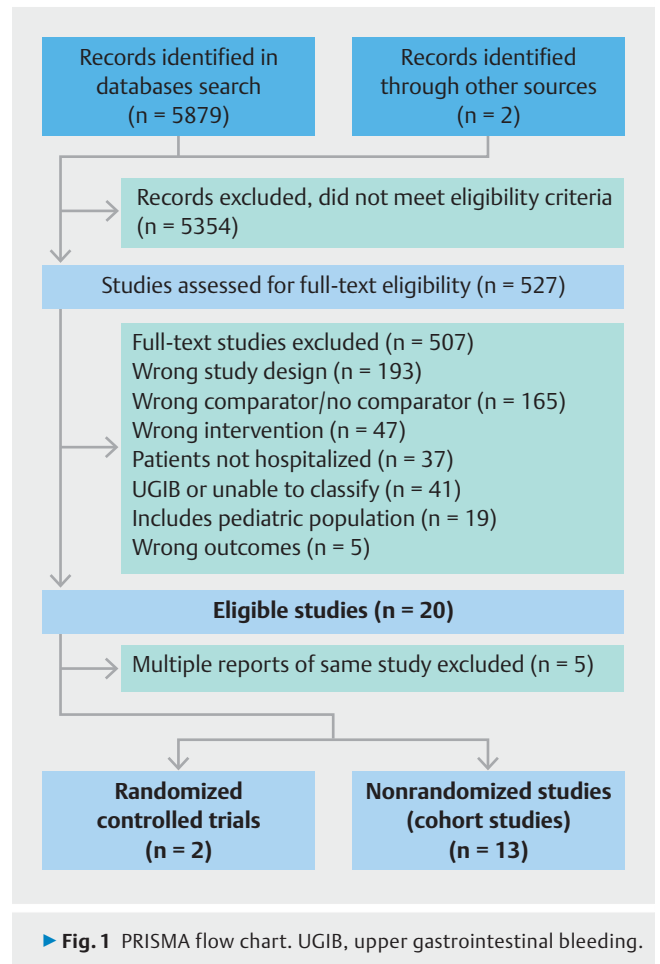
Records identified in databases search
(n = 5879)

Records identified through other sources
(n = 2)

Records excluded, did not meet eligibility criteria
(n = 5354)

Studies assessed for full-text eligibility (n = 527)

Full-text studies excluded (n = 507)
Wrong study design (n = 193)
Wrong comparator/no comparator (n = 165)
Wrong intervention (n = 47)
Patients not hospitalized (n = 37)
UGIB or unable to classify (n = 41)
Includes pediatric population (n = 19)
Wrong outcomes (n = 5)

**Eligible studies (n = 20)**

Multiple reports of same study excluded (n = 5)

**Randomized controlled trials (n = 2)**

**Nonrandomized studies (cohort studies) (n = 13)**

▶ **Fig. 1** PRISMA flow chart. UGIB, upper gastrointestinal bleeding.